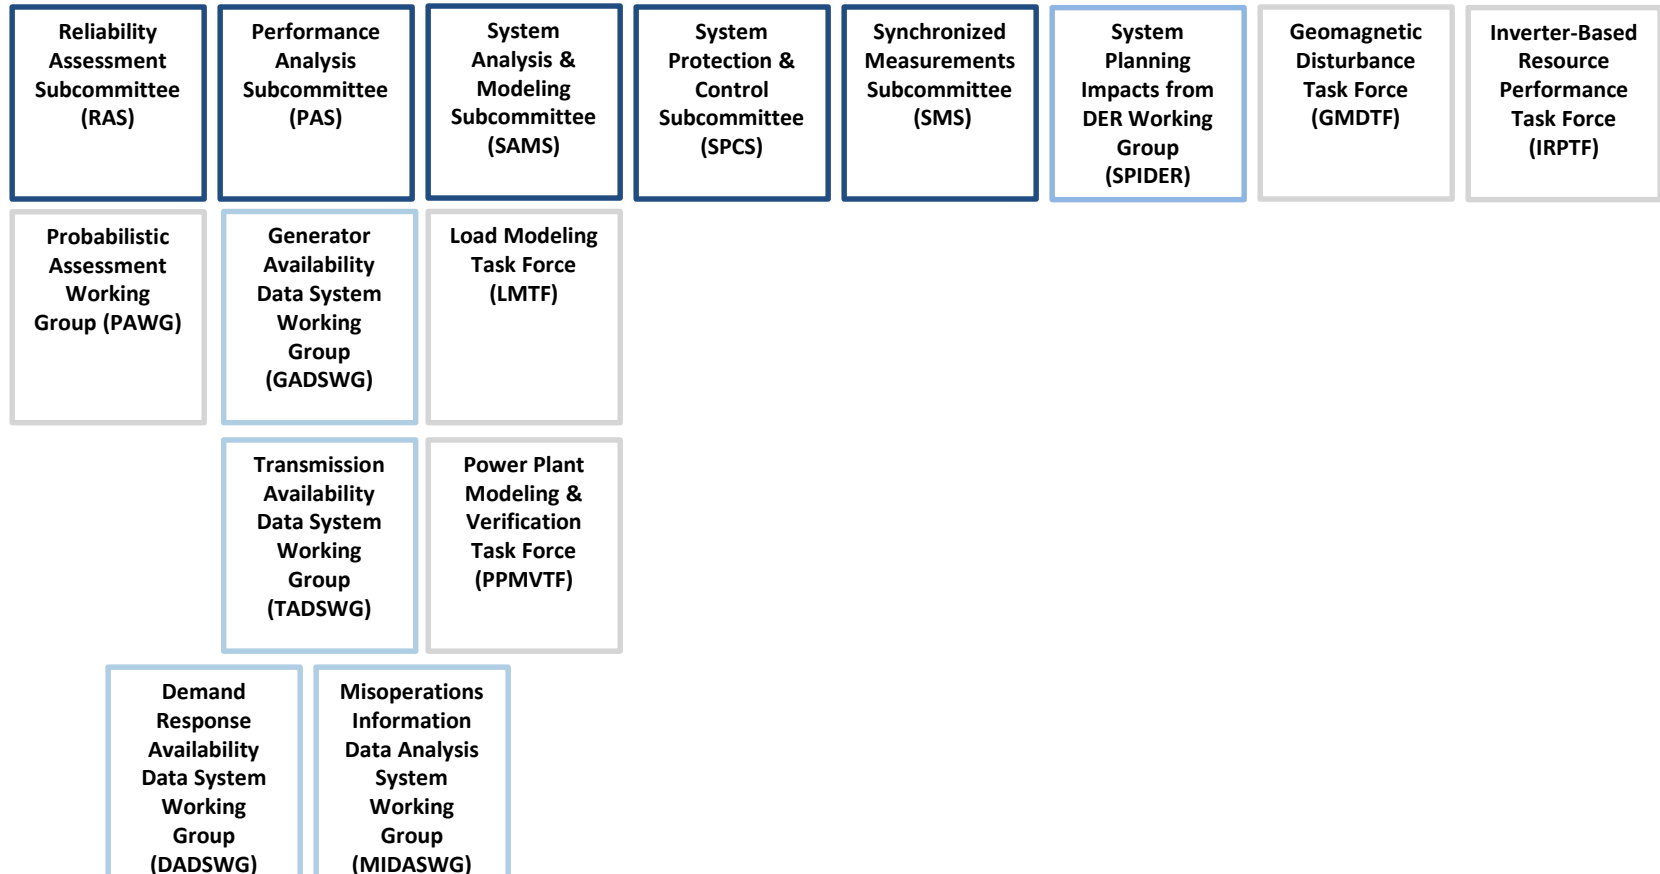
Reliability Assessment Subcommittee (RAS)

Performance Analysis Subcommittee (PAS)

System Analysis & Modeling Subcommittee (SAMS)

System Protection & Control Subcommittee (SPCS)

Synchronized Measurements Subcommittee (SMS)

System Planning Impacts from DER Working Group (SPIDER)

Geomagnetic Disturbance Task Force (GMDTF)

Inverter-Based Resource Performance Task Force (IRPTF)

Probabilistic Assessment Working Group (PAWG)

Generator Availability Data System Working Group (GADSWG)

Load Modeling Task Force (LMTF)

Transmission Availability Data System Working Group (TADSWG)

Power Plant Modeling & Verification Task Force (PPMVTF)

Demand Response Availability Data System Working Group (DADSWG)

Misoperations Information Data Analysis System Working Group (MIDASWG)